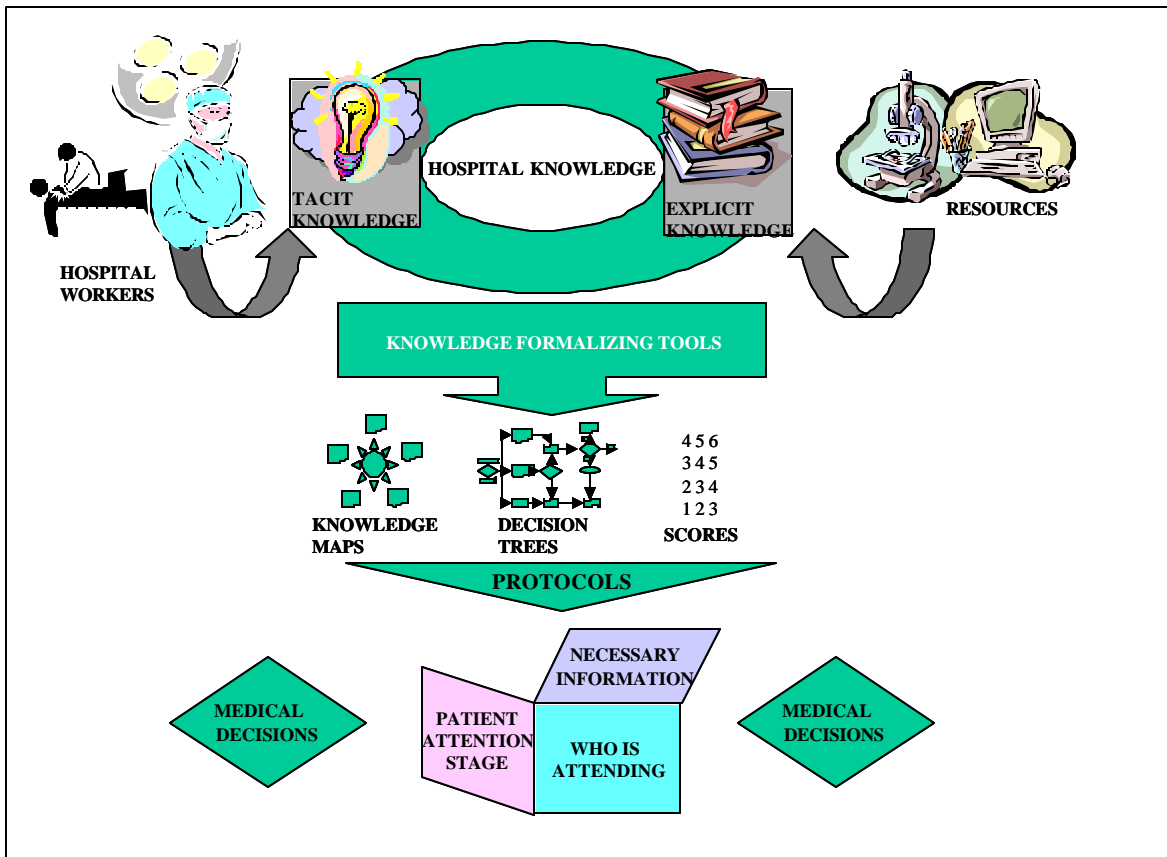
HOSPITAL KNOWLEDGE

TACIT KNOWLEDGE

EXPLICIT KNOWLEDGE

HOSPITAL WORKERS

RESOURCES

KNOWLEDGE FORMALIZING TOOLS

KNOWLEDGE MAPS

DECISION TREES

4 5 6
3 4 5
2 3 4
1 2 3
SCORES

PROTOCOLS

NECESSARY INFORMATION

PATIENT ATTENTION STAGE

WHO IS ATTENDING

MEDICAL DECISIONS

MEDICAL DECISIONS